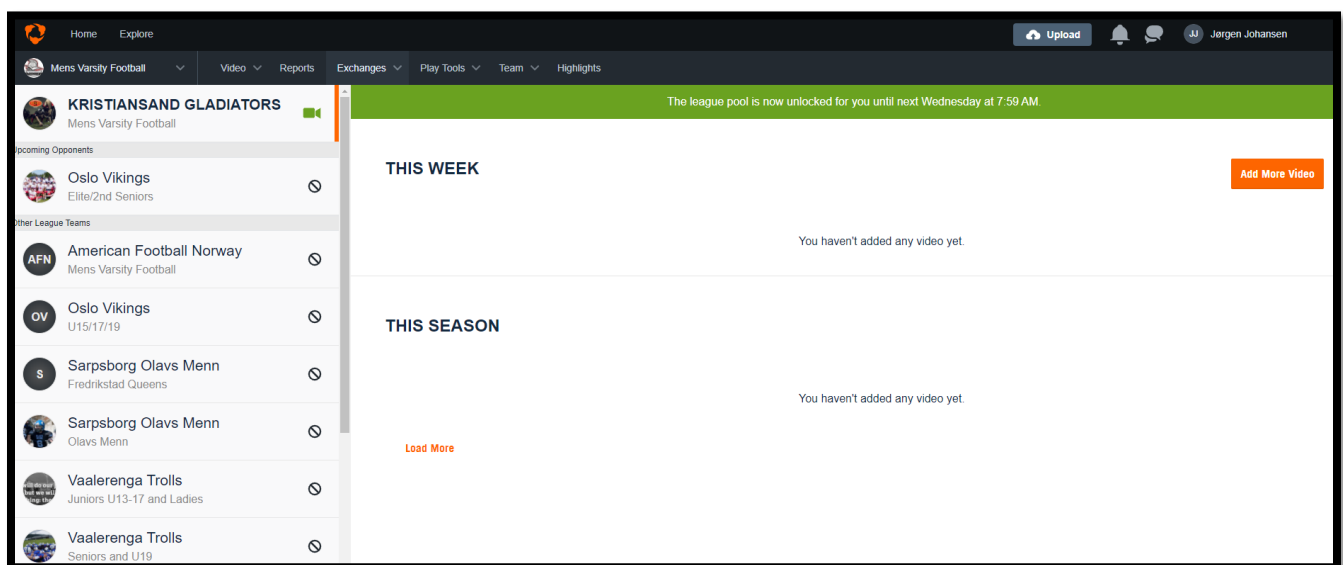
Home Explore

Upload

JJ Jørgen Johansen

Mens Varsity Football

Video Reports Exchanges Play Tools Team Highlights

KRISTIANSAND GLADIATORS
Mens Varsity Football

pcoming Opponents

Oslo Vikings
Elite/2nd Seniors

ther League Teams

AFN American Football Norway
Mens Varsity Football

OV Oslo Vikings
U15/17/19

S Sarpsborg Olavs Menn
Fredrikstad Queens

Sarpsborg Olavs Menn
Olavs Menn

Vaalerenga Trolls
Juniors U13-17 and Ladies

Vaalerenga Trolls
Seniors and U19

The league pool is now unlocked for you until next Wednesday at 7:59 AM.

THIS WEEK

Add More Video

You haven't added any video yet.

THIS SEASON

You haven't added any video yet.

Load More